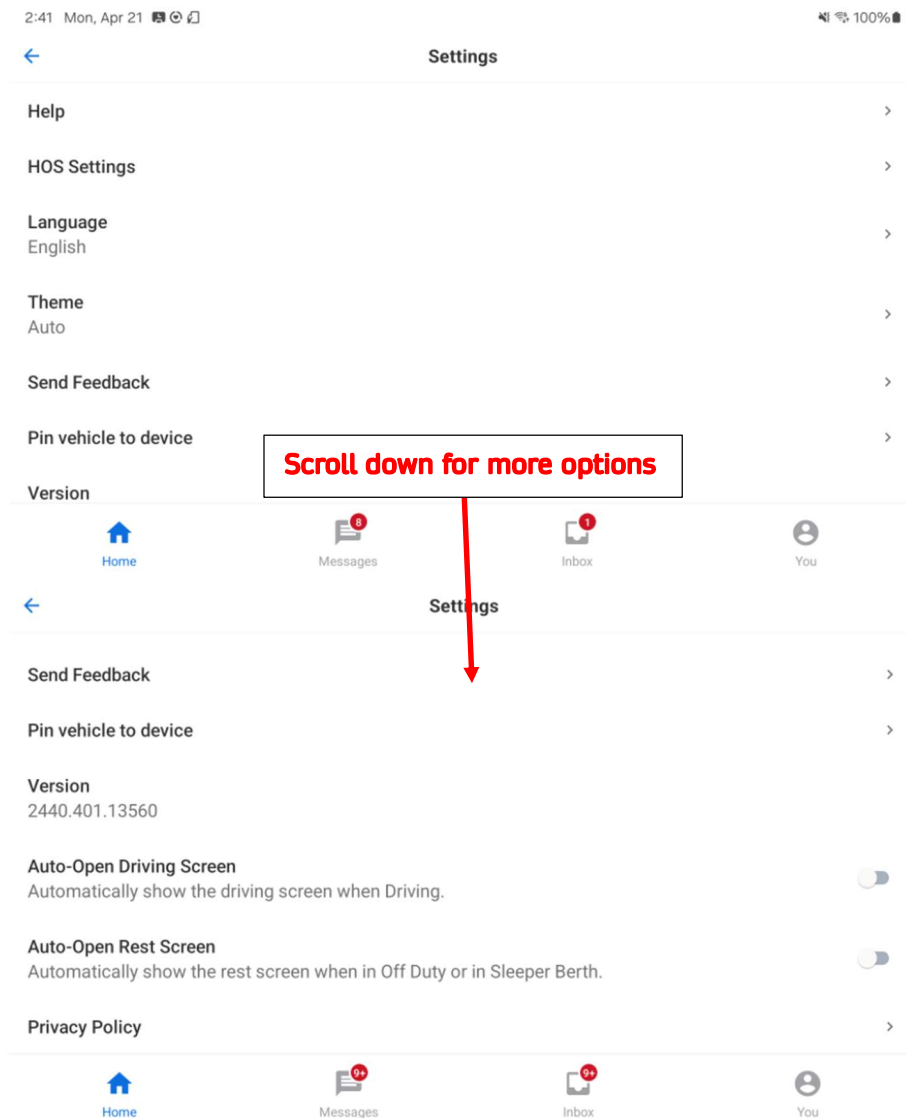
2:41 Mon, Apr 21

100%

Settings

Help

HOS Settings

Language
English

Theme
Auto

Send Feedback

Pin vehicle to device

Version

Scroll down for more options

Home

8
Messages

1
Inbox

You

Settings

Send Feedback

Pin vehicle to device

Version
2440.401.13560

Auto-Open Driving Screen
Automatically show the driving screen when Driving.

Auto-Open Rest Screen
Automatically show the rest screen when in Off Duty or in Sleeper Berth.

Privacy Policy

Home

9+
Messages

9+
Inbox

You